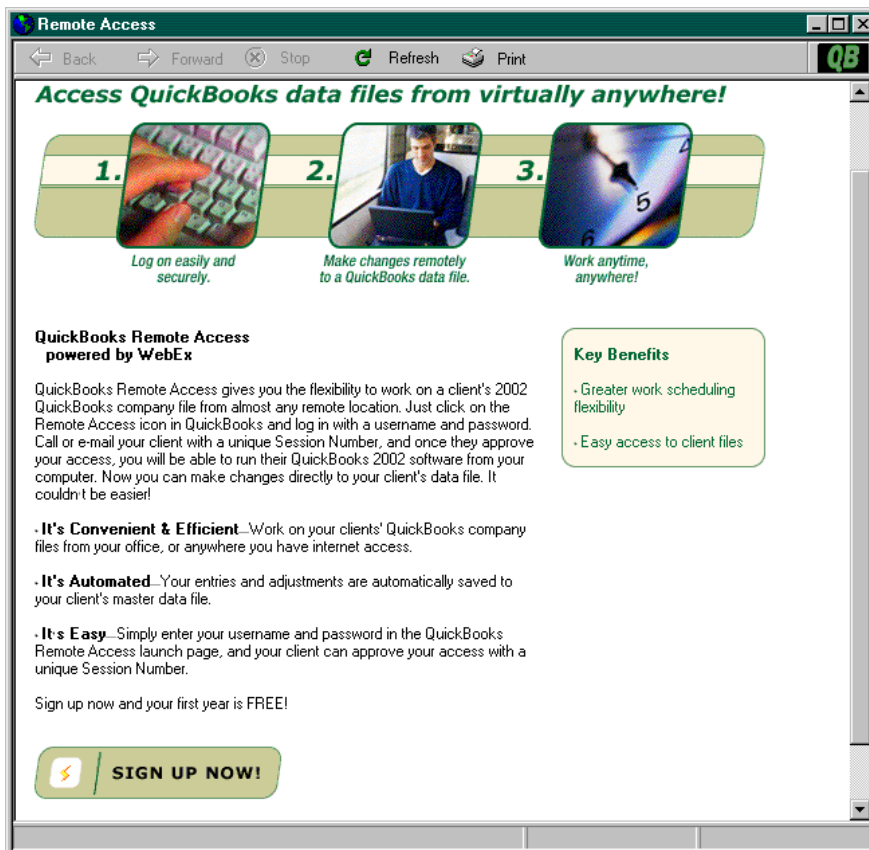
Remote Access

Back Forward Stop Refresh Print

QB

Access QuickBooks data files from virtually anywhere!

1. 2. 3.

Log on easily and securely.

Make changes remotely to a QuickBooks data file.

Work anytime, anywhere!

QuickBooks Remote Access powered by WebEx

QuickBooks Remote Access gives you the flexibility to work on a client's 2002 QuickBooks company file from almost any remote location. Just click on the Remote Access icon in QuickBooks and log in with a username and password. Call or e-mail your client with a unique Session Number, and once they approve your access, you will be able to run their QuickBooks 2002 software from your computer. Now you can make changes directly to your client's data file. It couldn't be easier!

• It's Convenient & Efficient—Work on your clients' QuickBooks company files from your office, or anywhere you have internet access.

• It's Automated—Your entries and adjustments are automatically saved to your client's master data file.

• It's Easy—Simply enter your username and password in the QuickBooks Remote Access launch page, and your client can approve your access with a unique Session Number.

Sign up now and your first year is FREE!

SIGN UP NOW!

Key Benefits

• Greater work scheduling flexibility

• Easy access to client files